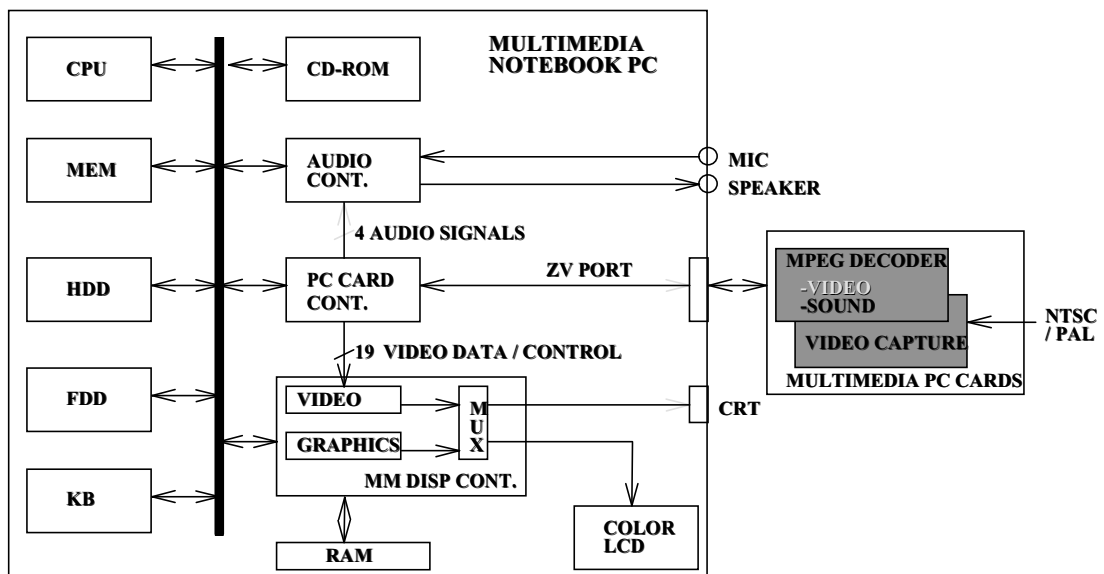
MULTIMEDIA NOTEBOOK PC

CPU

CD-ROM

MEM

AUDIO CONT.

MIC

SPEAKER

4 AUDIO SIGNALS

HDD

PC CARD CONT.

ZV PORT

MPEG DECODER
-VIDEO
-SOUND

VIDEO CAPTURE

NTSC / PAL

MULTIMEDIA PC CARDS

19 VIDEO DATA / CONTROL

FDD

VIDEO

GRAPHICS

M U X

CRT

MM DISP CONT.

KB

RAM

COLOR LCD